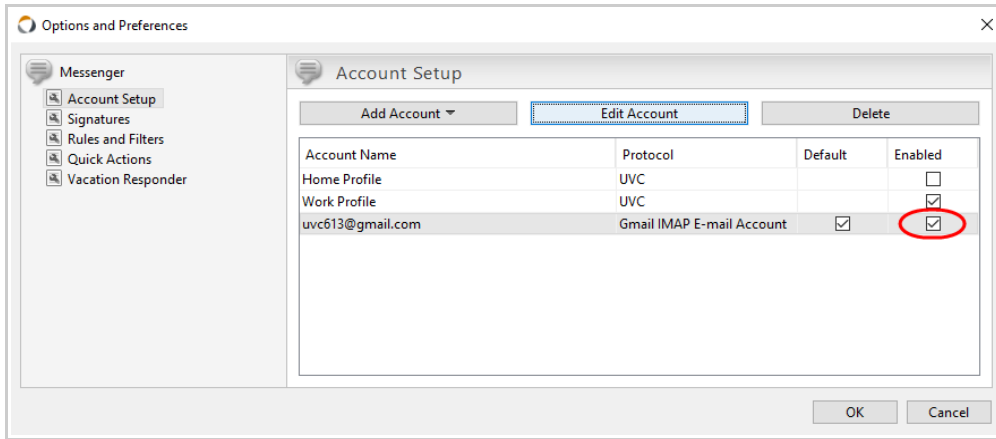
Options and Preferences

×

Messenger

Account Setup

Signatures

Rules and Filters

Quick Actions

Vacation Responder

Account Setup

Add Account

Edit Account

Delete

| Account Name | Protocol | Default | Enabled |
|---|---|---|---|
| Home Profile | UVC | | ☐ |
| Work Profile | UVC | | ☑ |
| uvc613@gmail.com | Gmail IMAP E-mail Account | ☑ | ☑ |

OK

Cancel